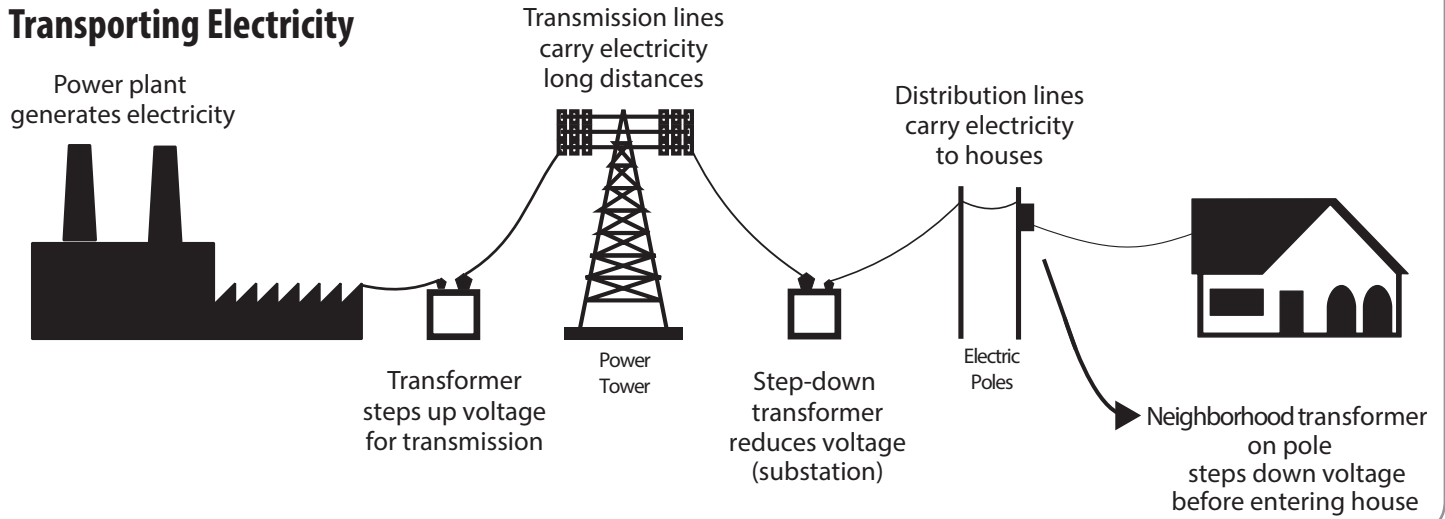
Transporting Electricity

Power plant generates electricity

Transmission lines carry electricity long distances

Distribution lines carry electricity to houses

Transformer steps up voltage for transmission

Power Tower

Step-down transformer reduces voltage (substation)

Electric Poles

Neighborhood transformer on pole steps down voltage before entering house